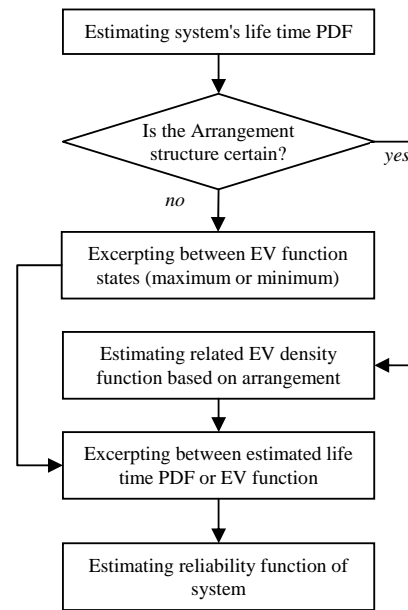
Estimating system's life time PDF

Is the Arrangement structure certain?

yes

no

Excerpting between EV function states (maximum or minimum)

Estimating related EV density function based on arrangement

Excerpting between estimated life time PDF or EV function

Estimating reliability function of system